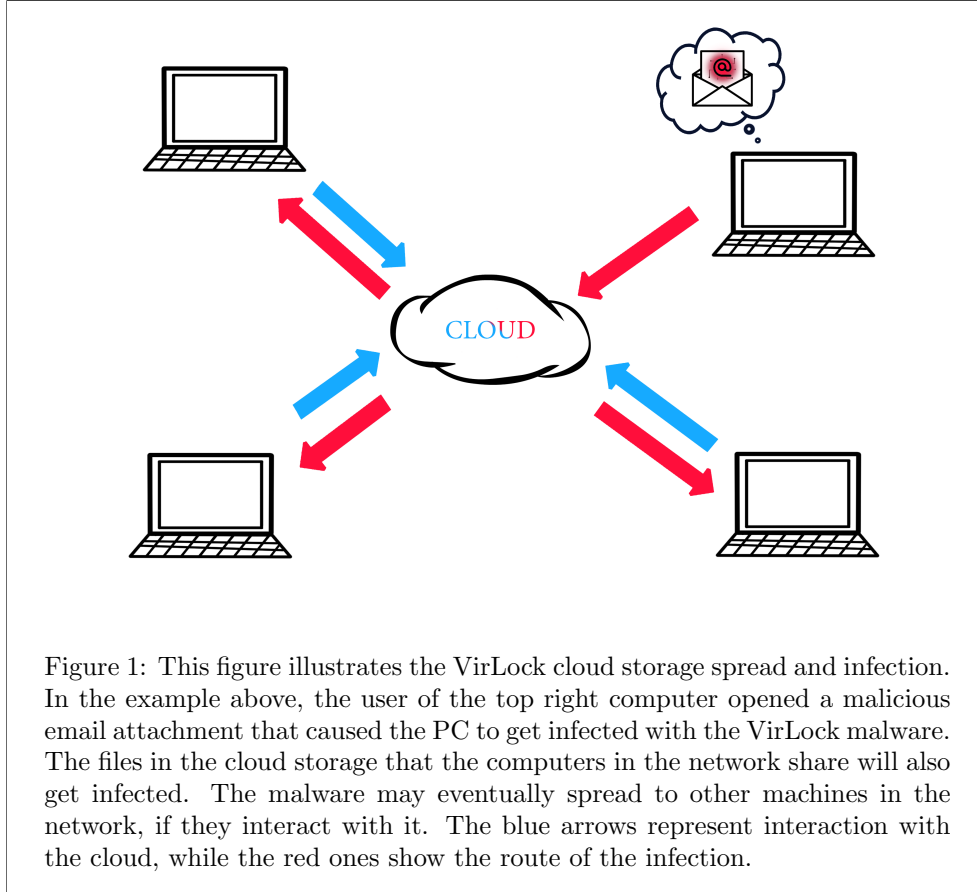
CLOUD

Figure 1: This figure illustrates the VirLock cloud storage spread and infection. In the example above, the user of the top right computer opened a malicious email attachment that caused the PC to get infected with the VirLock malware. The files in the cloud storage that the computers in the network share will also get infected. The malware may eventually spread to other machines in the network, if they interact with it. The blue arrows represent interaction with the cloud, while the red ones show the route of the infection.